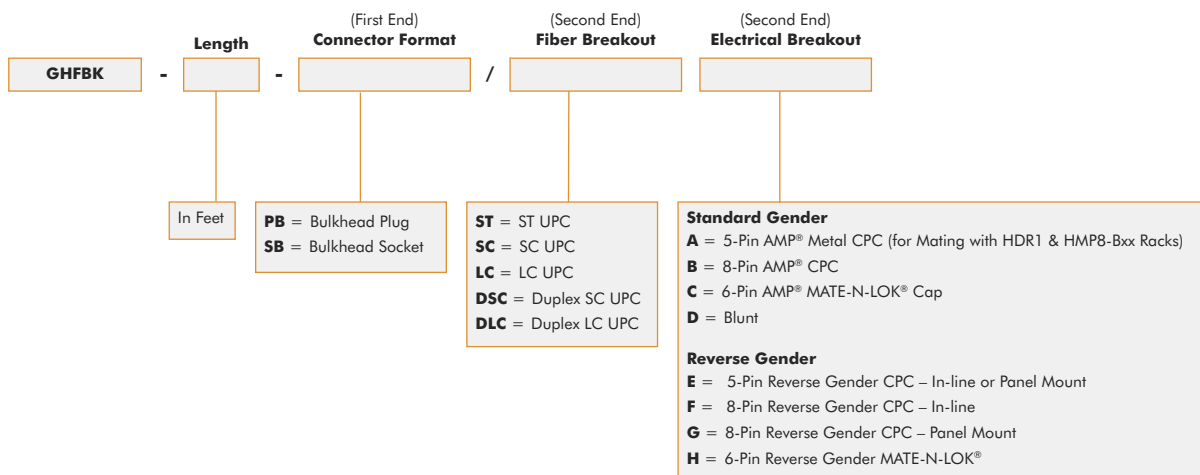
(First End)
Connector Format

(Second End)
Fiber Breakout

(Second End)
Electrical Breakout

Length

GHFBK - - /

In Feet

**PB** = Bulkhead Plug
**SB** = Bulkhead Socket

**ST** = ST UPC
**SC** = SC UPC
**LC** = LC UPC
**DSC** = Duplex SC UPC
**DLC** = Duplex LC UPC

**Standard Gender**
**A** = 5-Pin AMP® Metal CPC (for Mating with HDR1 & HMP8-Bxx Racks)
**B** = 8-Pin AMP® CPC
**C** = 6-Pin AMP® MATE-N-LOK® Cap
**D** = Blunt

**Reverse Gender**
**E** = 5-Pin Reverse Gender CPC – In-line or Panel Mount
**F** = 8-Pin Reverse Gender CPC – In-line
**G** = 8-Pin Reverse Gender CPC – Panel Mount
**H** = 6-Pin Reverse Gender MATE-N-LOK®